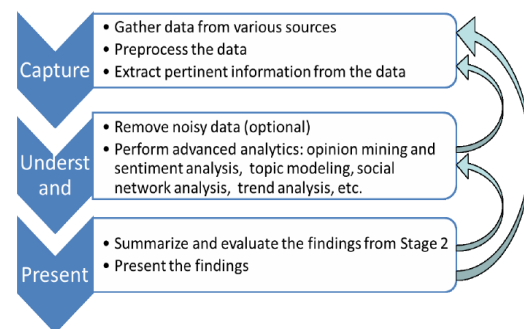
Capture

• Gather data from various sources
• Preprocess the data
• Extract pertinent information from the data

Underst and

• Remove noisy data (optional)
• Perform advanced analytics: opinion mining and sentiment analysis, topic modeling, social network analysis, trend analysis, etc.

Present

• Summarize and evaluate the findings from Stage 2
• Present the findings